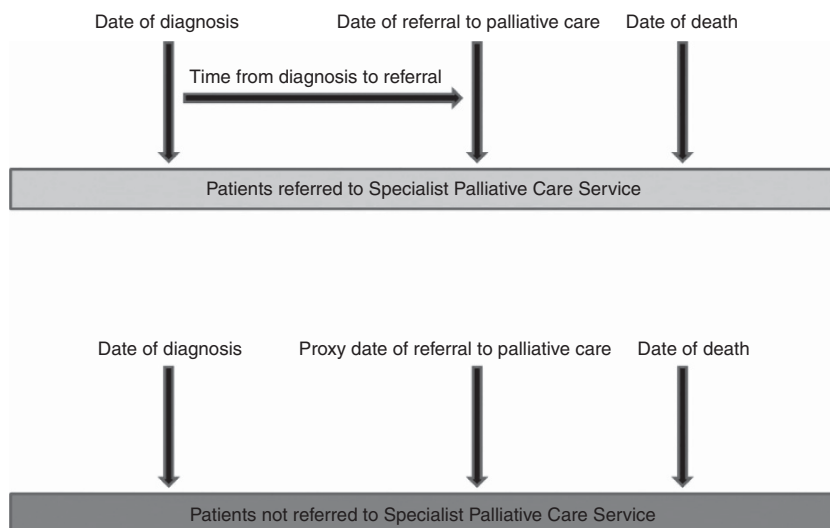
Date of diagnosis

Date of referral to palliative care

Date of death

Time from diagnosis to referral

Patients referred to Specialist Palliative Care Service

Date of diagnosis

Proxy date of referral to palliative care

Date of death

Patients not referred to Specialist Palliative Care Service